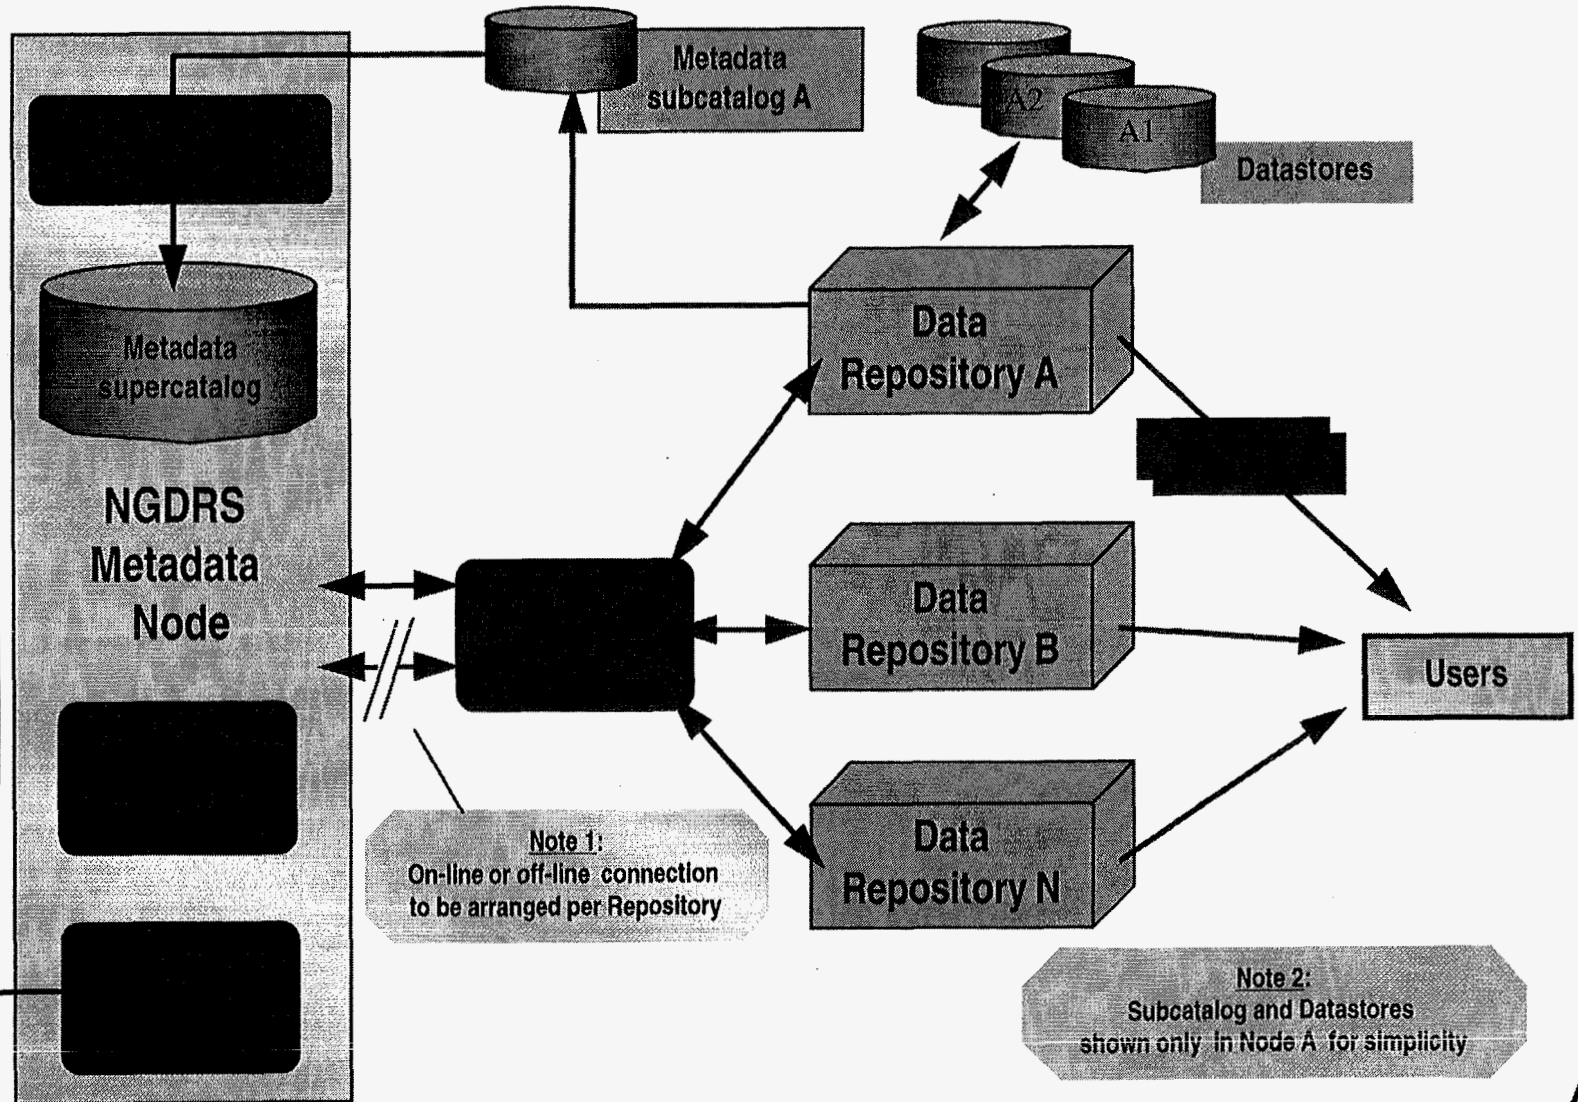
Metadata subcatalog A

A2

A1

Datastores

Metadata supercatalog

NGDRS Metadata Node

Data Repository A

Data Repository B

Data Repository N

Users

Note 1:
On-line or off-line connection to be arranged per Repository

Note 2:
Subcatalog and Datastores shown only in Node A for simplicity